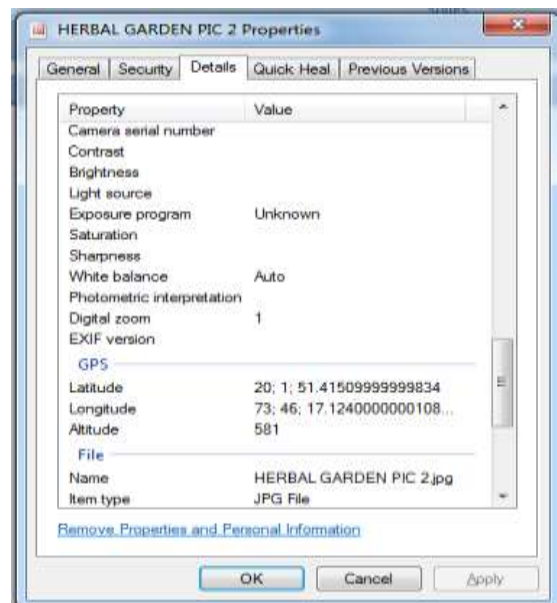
HERBAL GARDEN PIC 2 Properties

General | Security | Details | Quick Heal | Previous Versions

| Property | Value |
|---|---|
| Camera serial number | |
| Contrast | |
| Brightness | |
| Light source | |
| Exposure program | Unknown |
| Saturation | |
| Sharpness | |
| White balance | Auto |
| Photometric interpretation | |
| Digital zoom | 1 |
| EXIF version | |
| GPS | |
| Latitude | 20; 1; 51.41509999999834 |
| Longitude | 73; 46; 17.1240000000108... |
| Altitude | 581 |
| File | |
| Name | HERBAL GARDEN PIC 2.jpg |
| Item type | JPG File |

Remove Properties and Personal Information

OK Cancel Apply